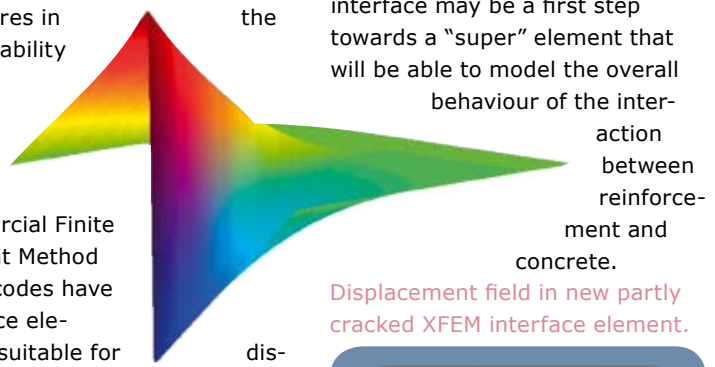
res in the
ability

rcial Finite
t Method
codes have
ce ele-
suitable for dis-

interface may be a first step towards a "super" element that will be able to model the overall behaviour of the interaction between reinforcement and concrete.

Displacement field in new partly cracked XFEM interface element.